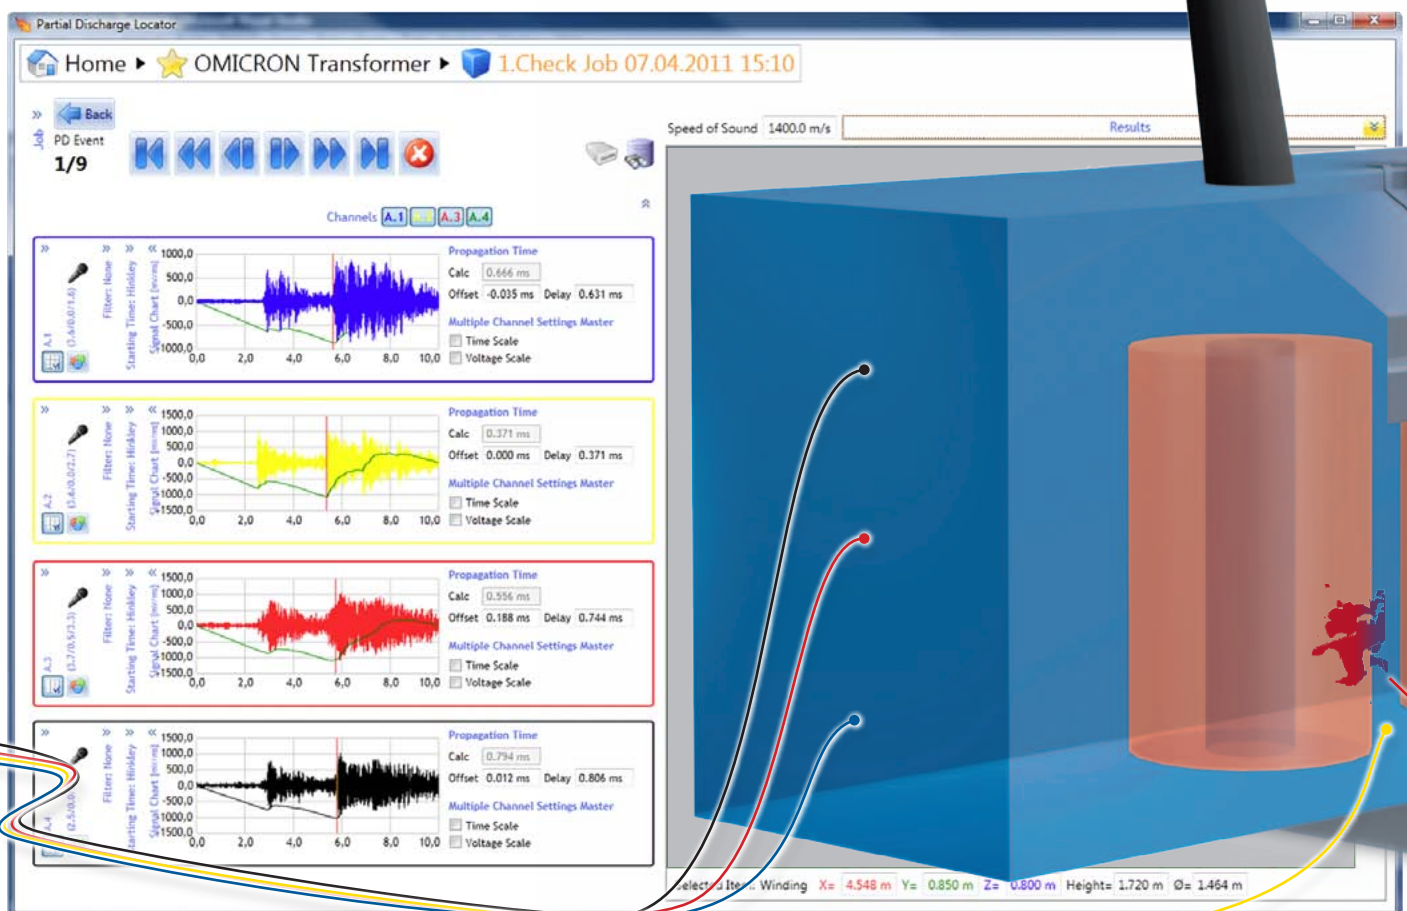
Partial Discharge Locator

Home ▸ OMICRON Transformer ▸ 1.Check Job 07.04.2011 15:10

Back
Job
PD Event
1/9

Speed of Sound 1400.0 m/s
Results

Channels A.1 A.2 A.3 A.4

A.1 (3.6/0.0/1.6) Filter: None Starting Time: Hinkley Signal Chart [mV]
1000,0
500,0
0,0
-500,0
-1000,0
0,0 2,0 4,0 6,0 8,0 10,0
Propagation Time
Calc 0.666 ms
Offset -0.035 ms Delay 0.631 ms
Multiple Channel Settings Master
Time Scale
Voltage Scale

A.2 (3.6/0.0/2.7) Filter: None Starting Time: Hinkley Signal Chart [mV]
1500,0
1000,0
500,0
0,0
-500,0
-1000,0
-1500,0
0,0 2,0 4,0 6,0 8,0 10,0
Propagation Time
Calc 0.371 ms
Offset 0.000 ms Delay 0.371 ms
Multiple Channel Settings Master
Time Scale
Voltage Scale

A.3 (3.7/0.5/3.3) Filter: None Starting Time: Hinkley Signal Chart [mV]
1500,0
1000,0
500,0
0,0
-500,0
-1000,0
-1500,0
0,0 2,0 4,0 6,0 8,0 10,0
Propagation Time
Calc 0.556 ms
Offset 0.188 ms Delay 0.744 ms
Multiple Channel Settings Master
Time Scale
Voltage Scale

A.4 (2.5/0.0/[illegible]) Filter: None Starting Time: Hinkley Signal Chart [mV]
1500,0
1000,0
500,0
0,0
-500,0
-1000,0
-1500,0
0,0 2,0 4,0 6,0 8,0 10,0
Propagation Time
Calc 0.794 ms
Offset 0.012 ms Delay 0.806 ms
Multiple Channel Settings Master
Time Scale
Voltage Scale

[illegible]elected Ite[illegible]: Winding X= 4.548 m Y= 0.850 m Z= 0.800 m Height= 1.720 m Ø= 1.464 m